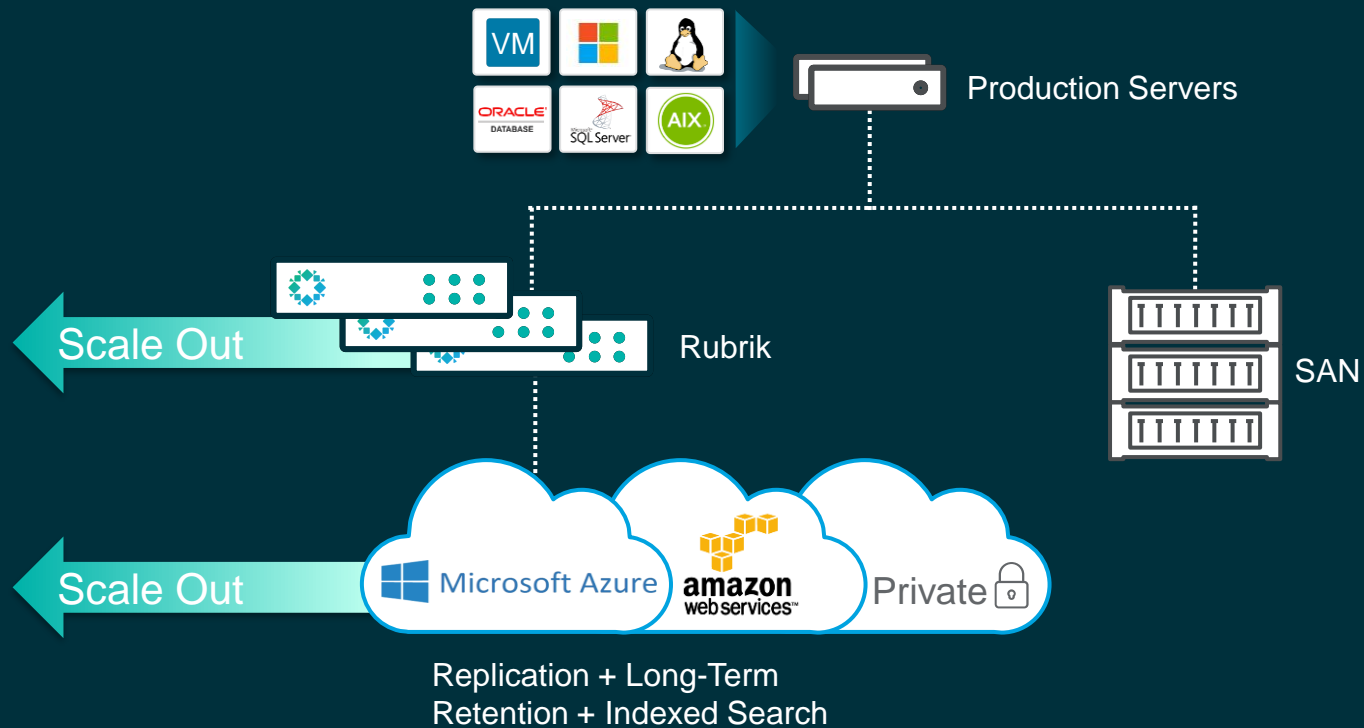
VM

ORACLE
DATABASE

Microsoft
SQL Server

AIX

Production Servers

Scale Out

Rubrik

SAN

Scale Out

Microsoft Azure

amazon
web services™

Private

Replication + Long-Term
Retention + Indexed Search